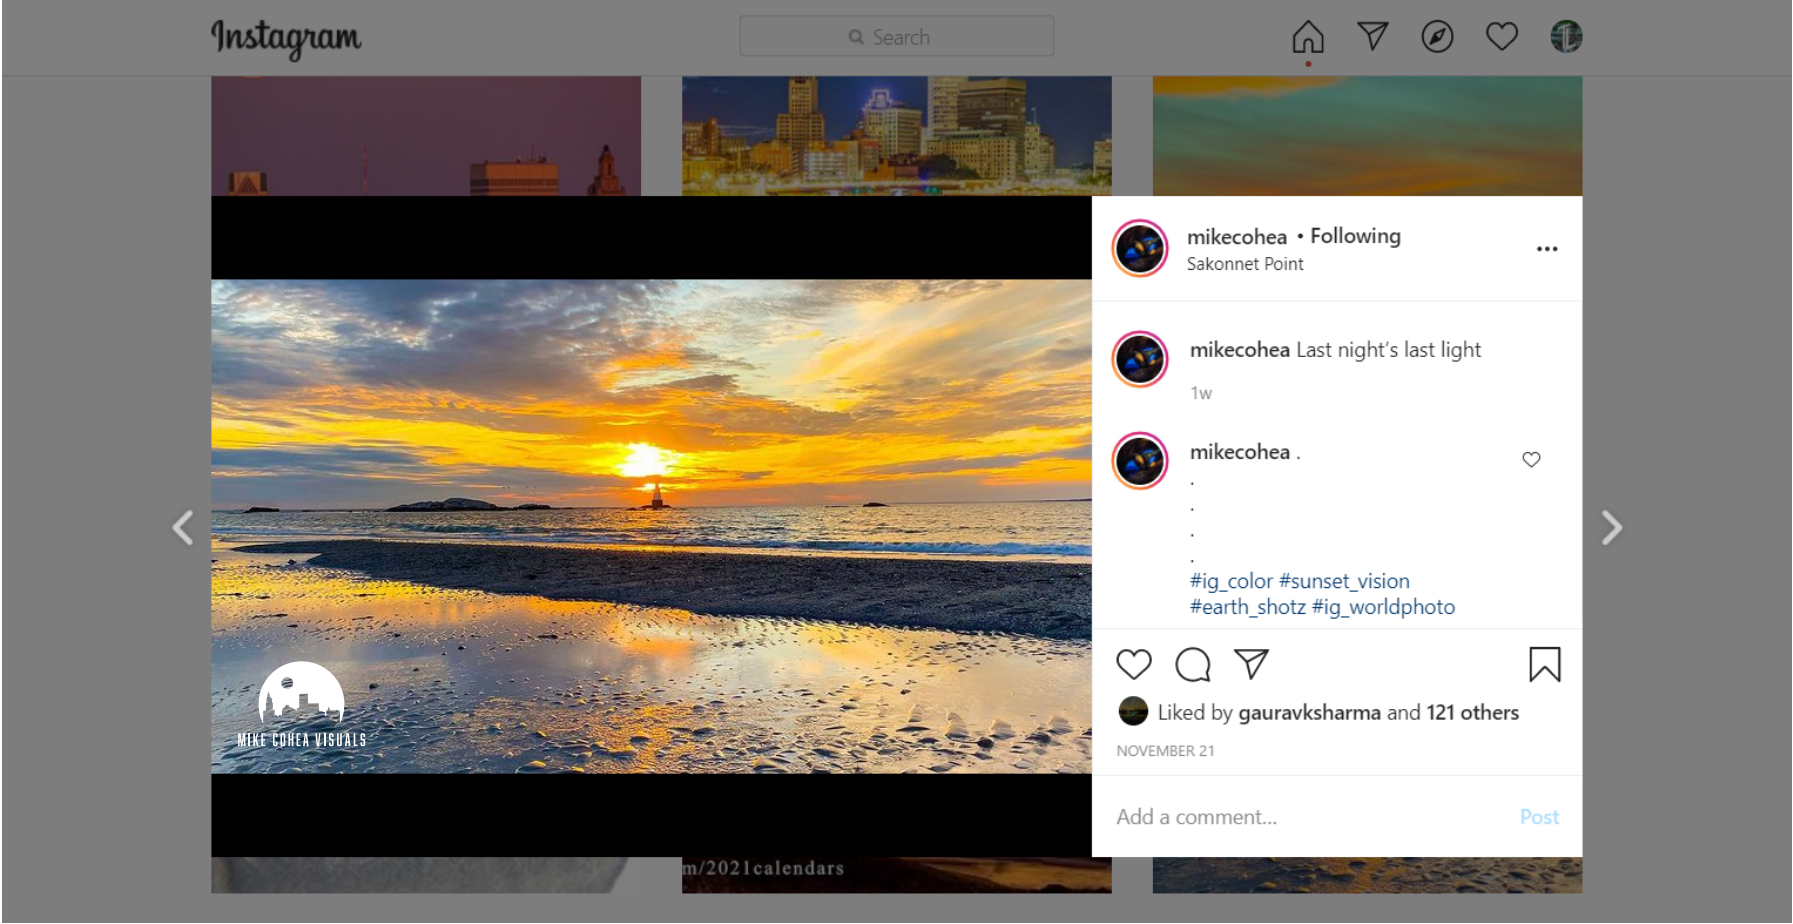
Instagram

Search

mikecohea • Following
Sakonnet Point

mikecohea Last night's last light
1w

mikecohea .
.
.
.
.
#ig_color #sunset_vision #earth_shotz #ig_worldphoto

Liked by gauravksharma and 121 others
NOVEMBER 21

Add a comment...
Post

MIKE COHEA VISUALS

m/2021calendars